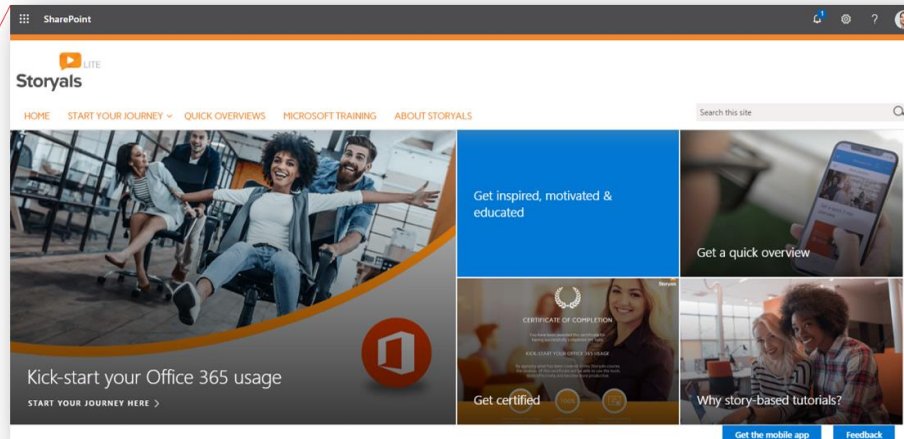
SharePoint

Storyals LITE

HOME START YOUR JOURNEY QUICK OVERVIEWS MICROSOFT TRAINING ABOUT STORYALS

Search this site

Kick-start your Office 365 usage

START YOUR JOURNEY HERE >

Get inspired, motivated & educated

Get a quick overview

CERTIFICATE OF COMPLETION

KICK-START YOUR OFFICE 365 USAGE

Get certified

Why story-based tutorials?

Get the mobile app

Feedback